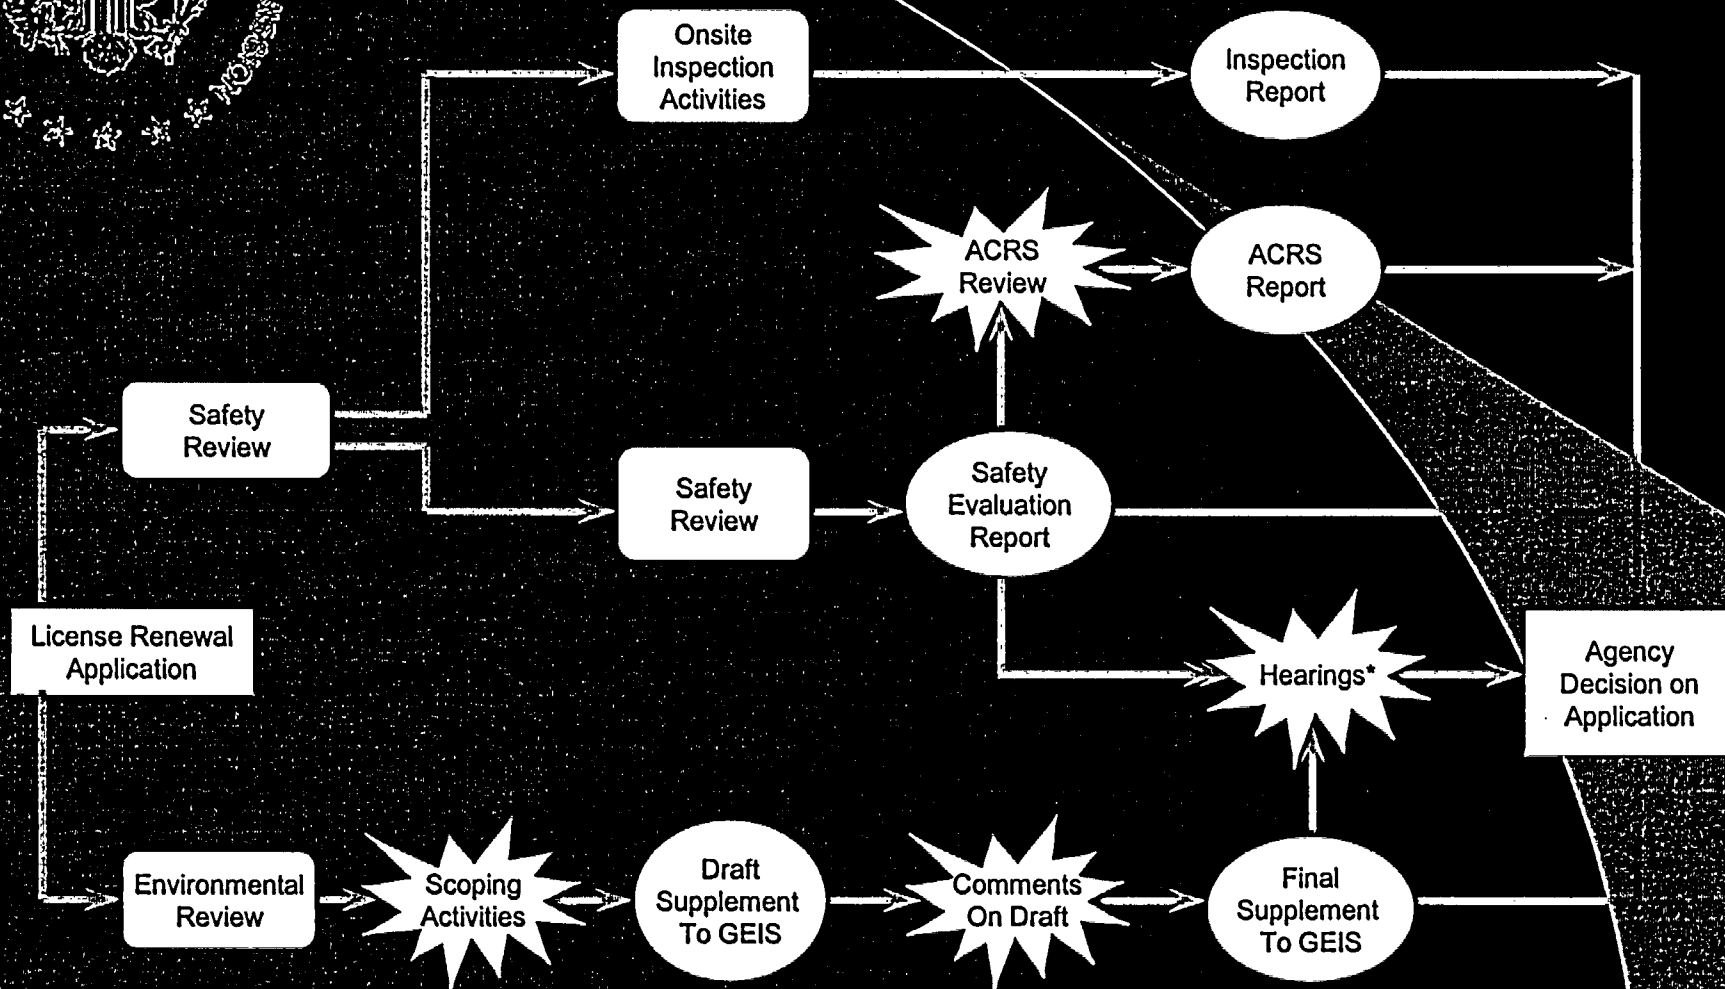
Onsite Inspection Activities

Inspection Report

ACRS Review

ACRS Report

Safety Review

Safety Review

Safety Evaluation Report

License Renewal Application

Hearings*

Agency Decision on Application

Environmental Review

Scoping Activities

Draft Supplement To GEIS

Comments On Draft

Final Supplement To GEIS